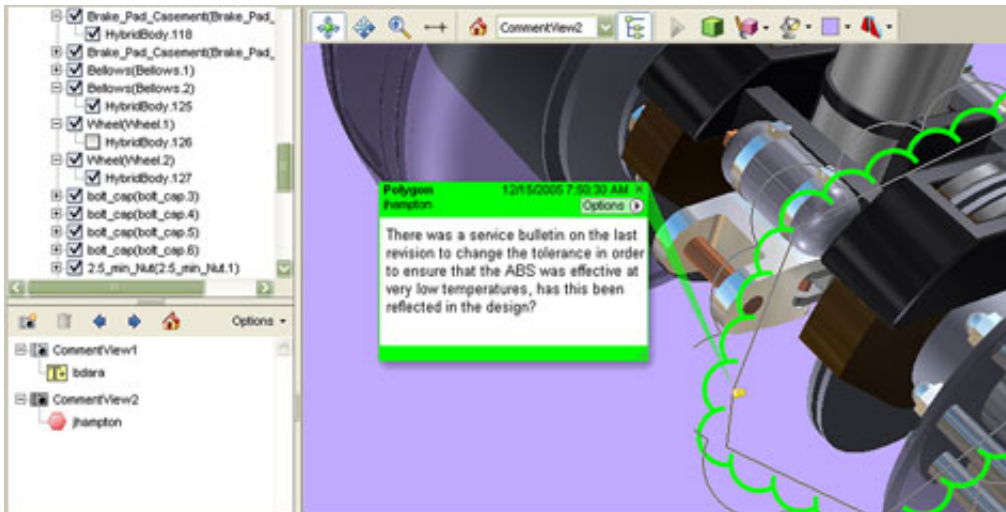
Brake_Pad_Casement(Brake_Pad_
HybridBody.118
Brake_Pad_Casement(Brake_Pad_
Bellows(Bellows.1)
Bellows(Bellows.2)
HybridBody.125
Wheel(Wheel.1)
HybridBody.126
Wheel(Wheel.2)
HybridBody.127
bolt_cap(bolt_cap.3)
bolt_cap(bolt_cap.4)
bolt_cap(bolt_cap.5)
bolt_cap(bolt_cap.6)
2.5_min_Nut(2.5_min_Nut.1)

Options

CommentView1
bdara
CommentView2
jhampton

CommentView2

Polygon
jhampton
12/15/2005 7:50:30 AM
Options

There was a service bulletin on the last revision to change the tolerance in order to ensure that the ABS was effective at very low temperatures, has this been reflected in the design?